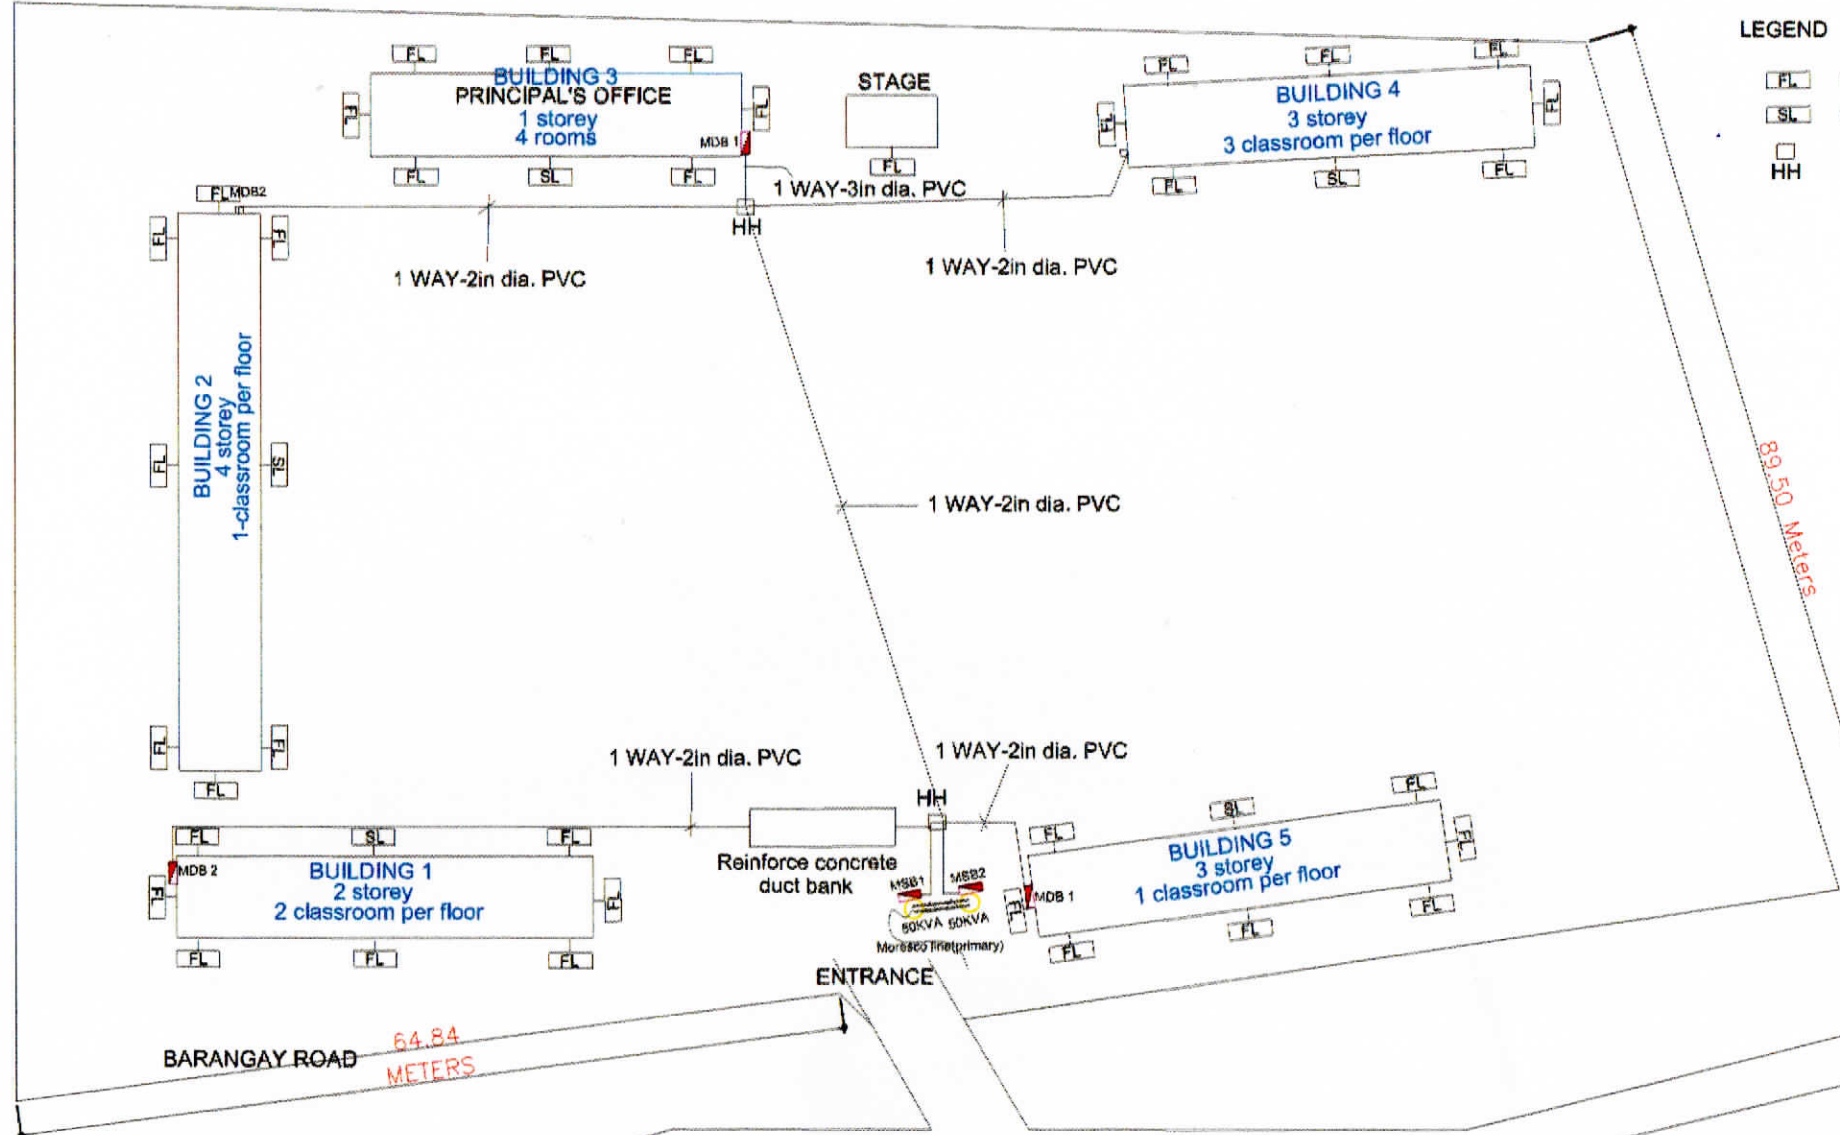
LEGEND

FL

SL

HH

FL FL FL

BUILDING 3
PRINCIPAL'S OFFICE
1 storey
4 rooms

FL FL MDB 1

FL SL FL

STAGE

FL

FL FL FL

BUILDING 4
3 storey
3 classroom per floor

FL FL FL SL FL

FL MDB2

1 WAY-3in dia. PVC

HH

1 WAY-2in dia. PVC

1 WAY-2in dia. PVC

FL FL

BUILDING 2
4 storey
1-classroom per floor

FL SL

FL FL

FL

1 WAY-2in dia. PVC

89.50 Meters

1 WAY-2in dia. PVC

1 WAY-2in dia. PVC

HH

FL SL FL

MDB 2

BUILDING 1
2 storey
2 classroom per floor

FL FL

FL FL FL

Reinforce concrete duct bank

MSB1 MSB2

50KVA 50KVA

Moresco line(primary)

FL SL FL

FL

BUILDING 5
3 storey
1 classroom per floor

FL MDB 1

FL FL FL

ENTRANCE

BARANGAY ROAD

64.84 METERS